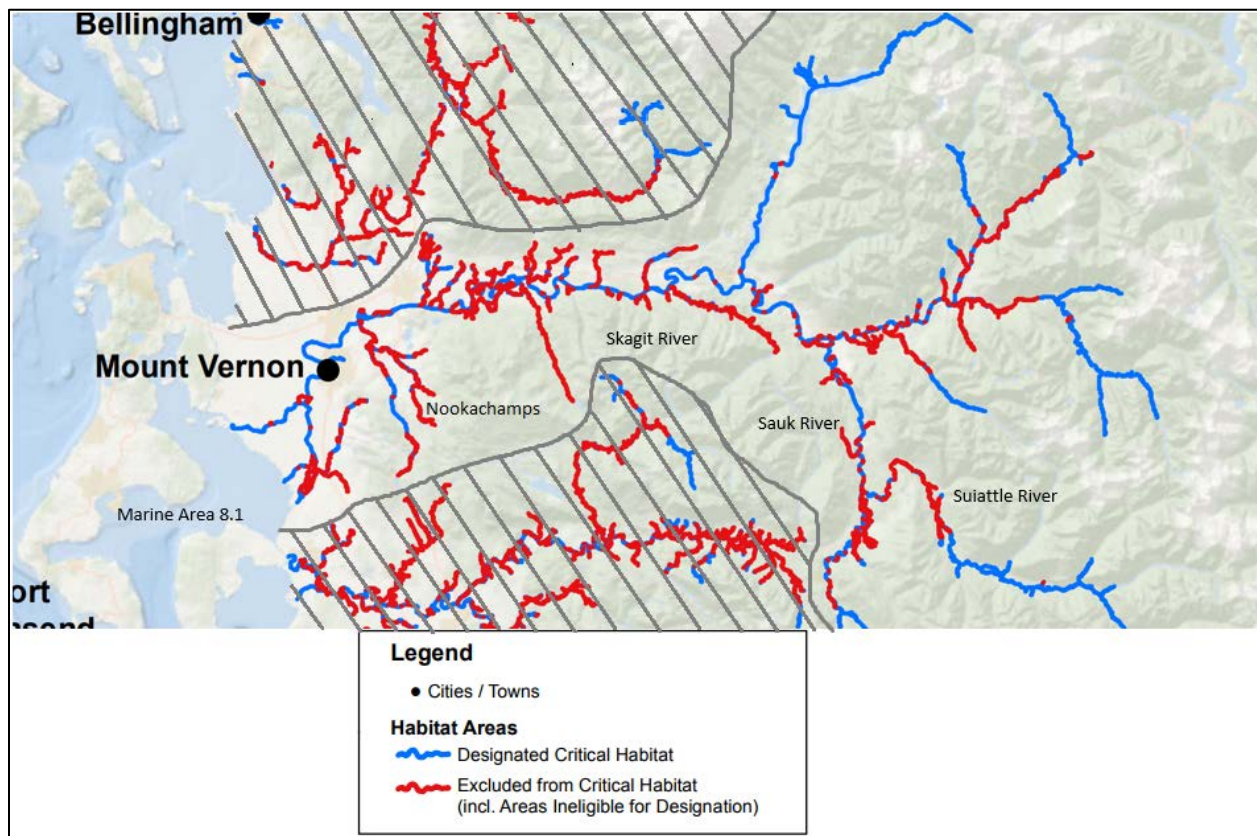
Bellingham

Mount Vernon

Skagit River

Nookachamps

Sauk River

Suiattle River

Marine Area 8.1

ort

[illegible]

Legend

• Cities / Towns

Habitat Areas

Designated Critical Habitat

Excluded from Critical Habitat (incl. Areas Ineligible for Designation)